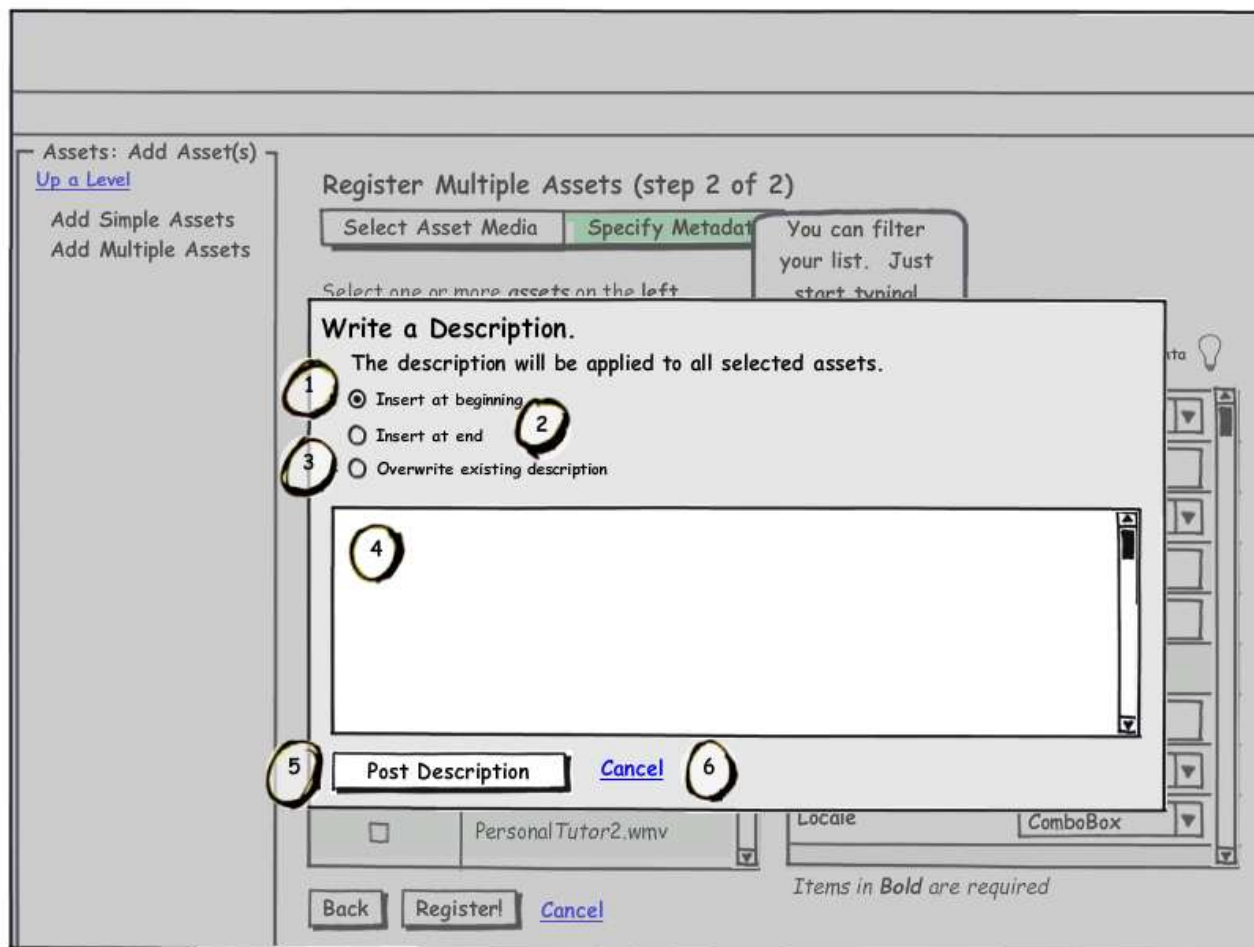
Assets: Add Asset(s)
Up a Level
Add Simple Assets
Add Multiple Assets

Register Multiple Assets (step 2 of 2)

Select Asset Media
Specify Metadat

You can filter your list. Just start typing!

Select one or more assets on the left

Write a Description.
The description will be applied to all selected assets.

1
Insert at beginning
2
Insert at end
3
Overwrite existing description

4

5
Post Description
Cancel
6

ta

PersonalTutor2.wmv

Locale
ComboBox

Items in **Bold** are required

Back
Register!
Cancel